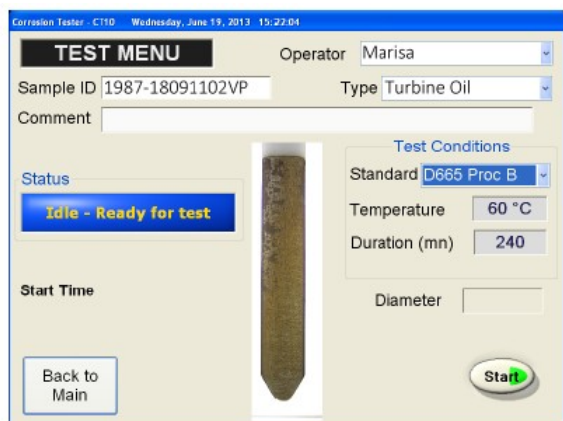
Corrosion Tester - CT10 Wednesday, June 19, 2013 15:22:04

TEST MENU

Operator Marisa

Sample ID 1987-18091102VP

Type Turbine Oil

Comment

Status

Idle - Ready for test

Test Conditions

Standard D665 Proc B

Temperature 60 °C

Duration (mn) 240

Start Time

Diameter

Back to Main

Start